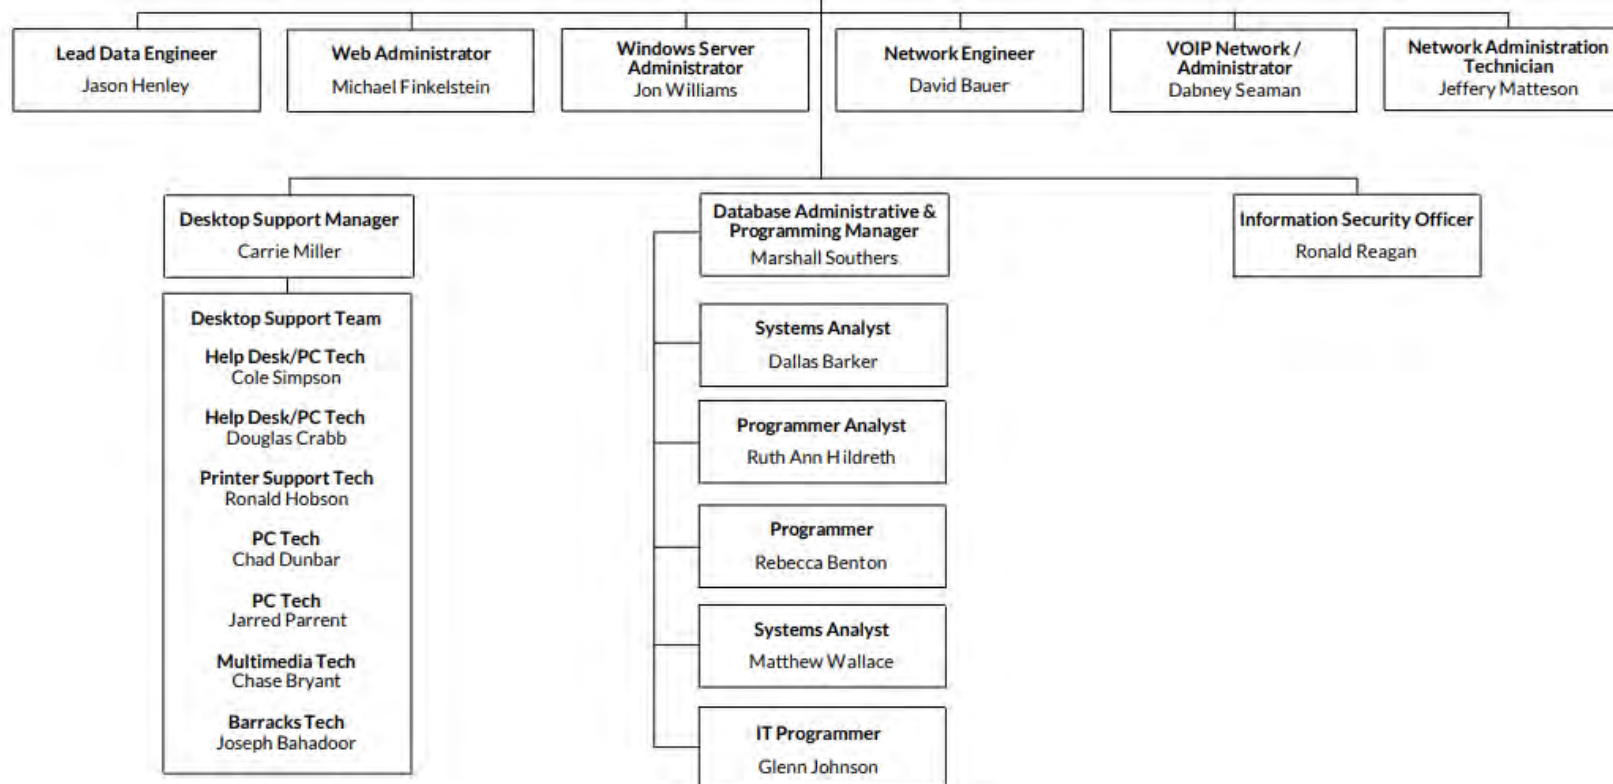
Lead Data Engineer
Jason Henley

Web Administrator
Michael Finkelstein

Windows Server Administrator
Jon Williams

Network Engineer
David Bauer

VOIP Network / Administrator
Dabney Seaman

Network Administration Technician
Jeffery Matteson

Desktop Support Manager
Carrie Miller

Desktop Support Team

Help Desk/PC Tech
Cole Simpson

Help Desk/PC Tech
Douglas Crabb

Printer Support Tech
Ronald Hobson

PC Tech
Chad Dunbar

PC Tech
Jarred Parrent

Multimedia Tech
Chase Bryant

Barracks Tech
Joseph Bahadoor

Database Administrative & Programming Manager
Marshall Southers

Systems Analyst
Dallas Barker

Programmer Analyst
Ruth Ann Hildreth

Programmer
Rebecca Benton

Systems Analyst
Matthew Wallace

IT Programmer
Glenn Johnson

Information Security Officer
Ronald Reagan